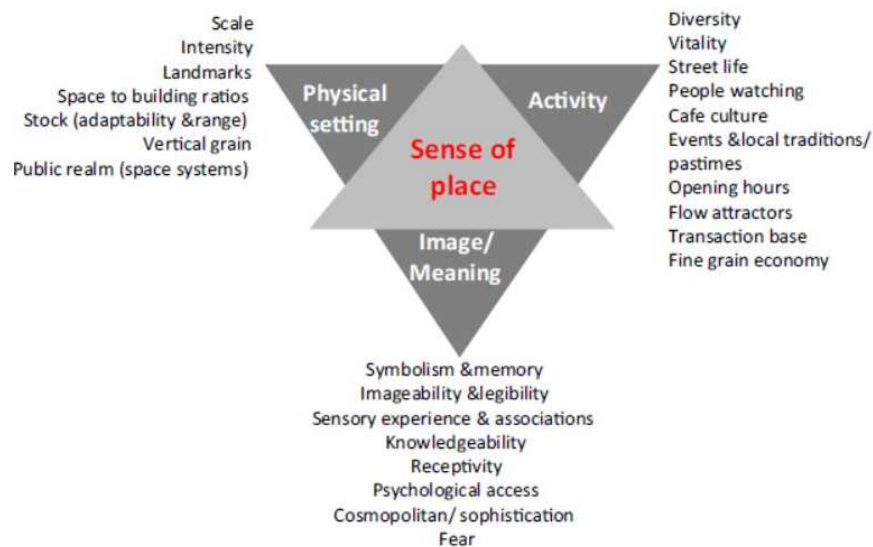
Scale
Intensity
Landmarks
Space to building ratios
Stock (adaptability &range)
Vertical grain
Public realm (space systems)

Physical setting

Activity

Sense of place

Image/ Meaning

Diversity
Vitality
Street life
People watching
Cafe culture
Events &local traditions/ pastimes
Opening hours
Flow attractors
Transaction base
Fine grain economy

Symbolism &memory
Imageability &legibility
Sensory experience & associations
Knowledgeability
Receptivity
Psychological access
Cosmopolitan/ sophistication
Fear